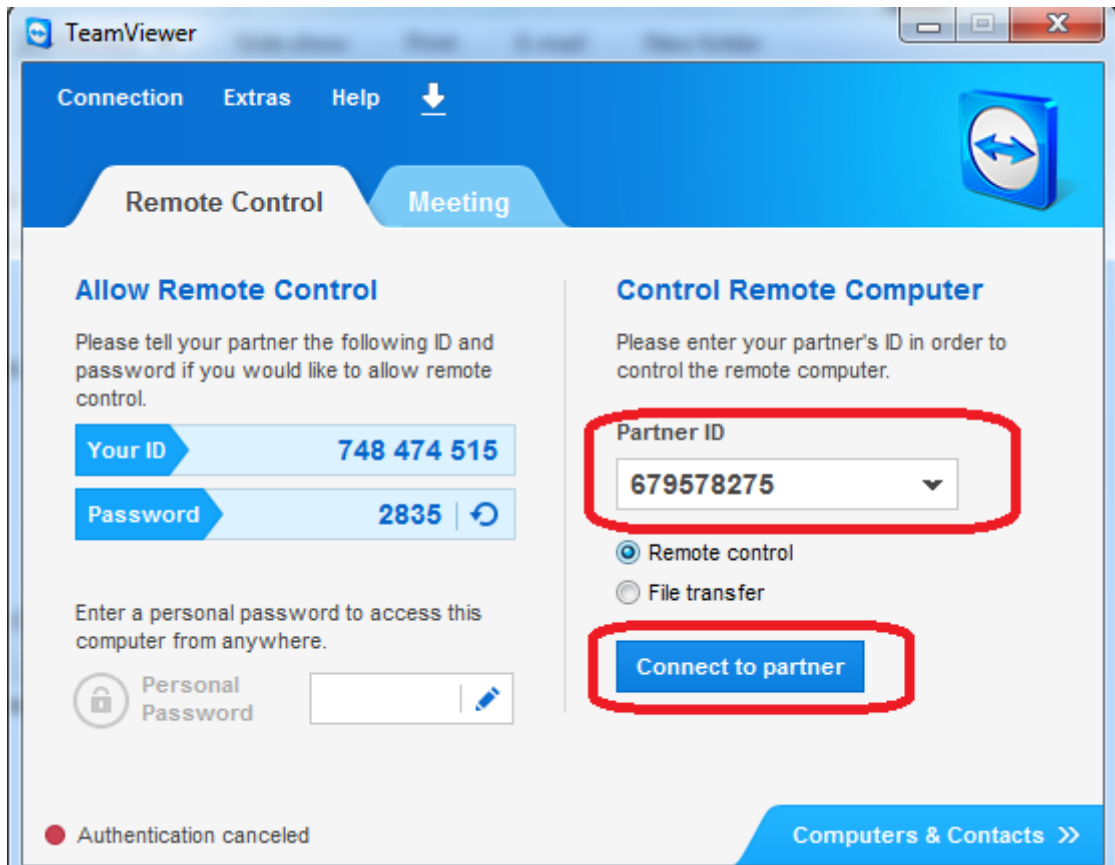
TeamViewer

Connection Extras Help

Remote Control Meeting

Allow Remote Control

Please tell your partner the following ID and password if you would like to allow remote control.

Your ID 748 474 515

Password 2835

Enter a personal password to access this computer from anywhere.

Personal Password

Control Remote Computer

Please enter your partner's ID in order to control the remote computer.

Partner ID

679578275

Remote control

File transfer

Connect to partner

Authentication canceled

Computers & Contacts »